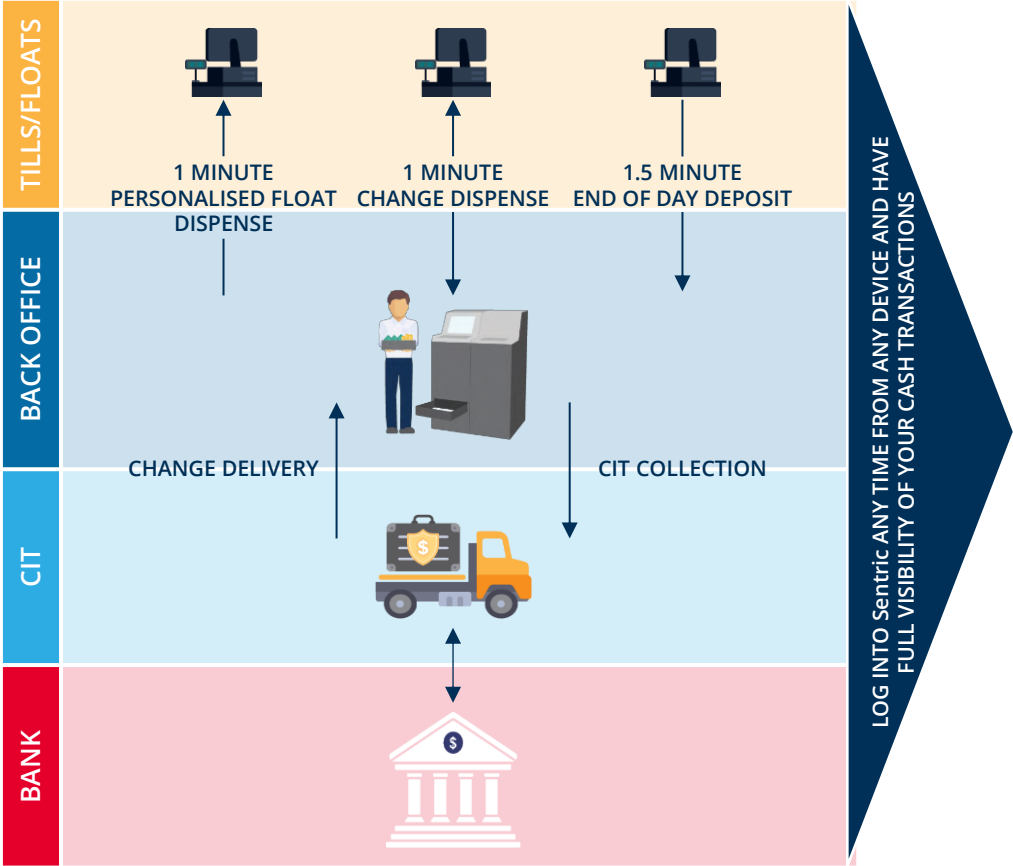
TILLS/FLOATS

1 MINUTE
PERSONALISED FLOAT DISPENSE

1 MINUTE
CHANGE DISPENSE

1.5 MINUTE
END OF DAY DEPOSIT

BACK OFFICE

CHANGE DELIVERY

CIT COLLECTION

CIT

BANK

LOG INTO Sentric ANY TIME FROM ANY DEVICE AND HAVE FULL VISIBILITY OF YOUR CASH TRANSACTIONS